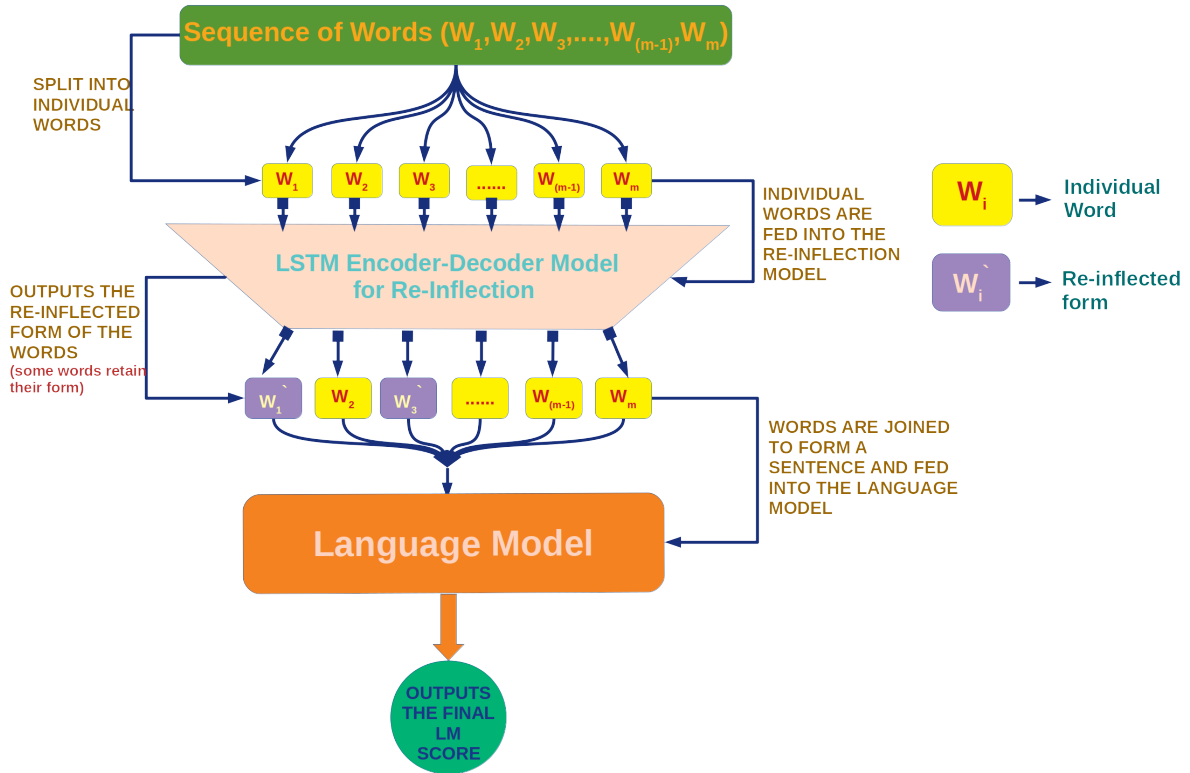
Sequence of Words ($W_1$,$W_2$,$W_3$,....,$W_{(m-1)}$,$W_m$)

SPLIT INTO INDIVIDUAL WORDS

$W_1$ $W_2$ $W_3$ ...... $W_{(m-1)}$ $W_m$

INDIVIDUAL WORDS ARE FED INTO THE RE-INFLECTION MODEL

$W_i$ Individual Word

$W_i$` Re-inflected form

LSTM Encoder-Decoder Model for Re-Inflection

OUTPUTS THE RE-INFLECTED FORM OF THE WORDS
(some words retain their form)

$W_1$` $W_2$ $W_3$` ...... $W_{(m-1)}$ $W_m$

WORDS ARE JOINED TO FORM A SENTENCE AND FED INTO THE LANGUAGE MODEL

Language Model

OUTPUTS THE FINAL LM SCORE